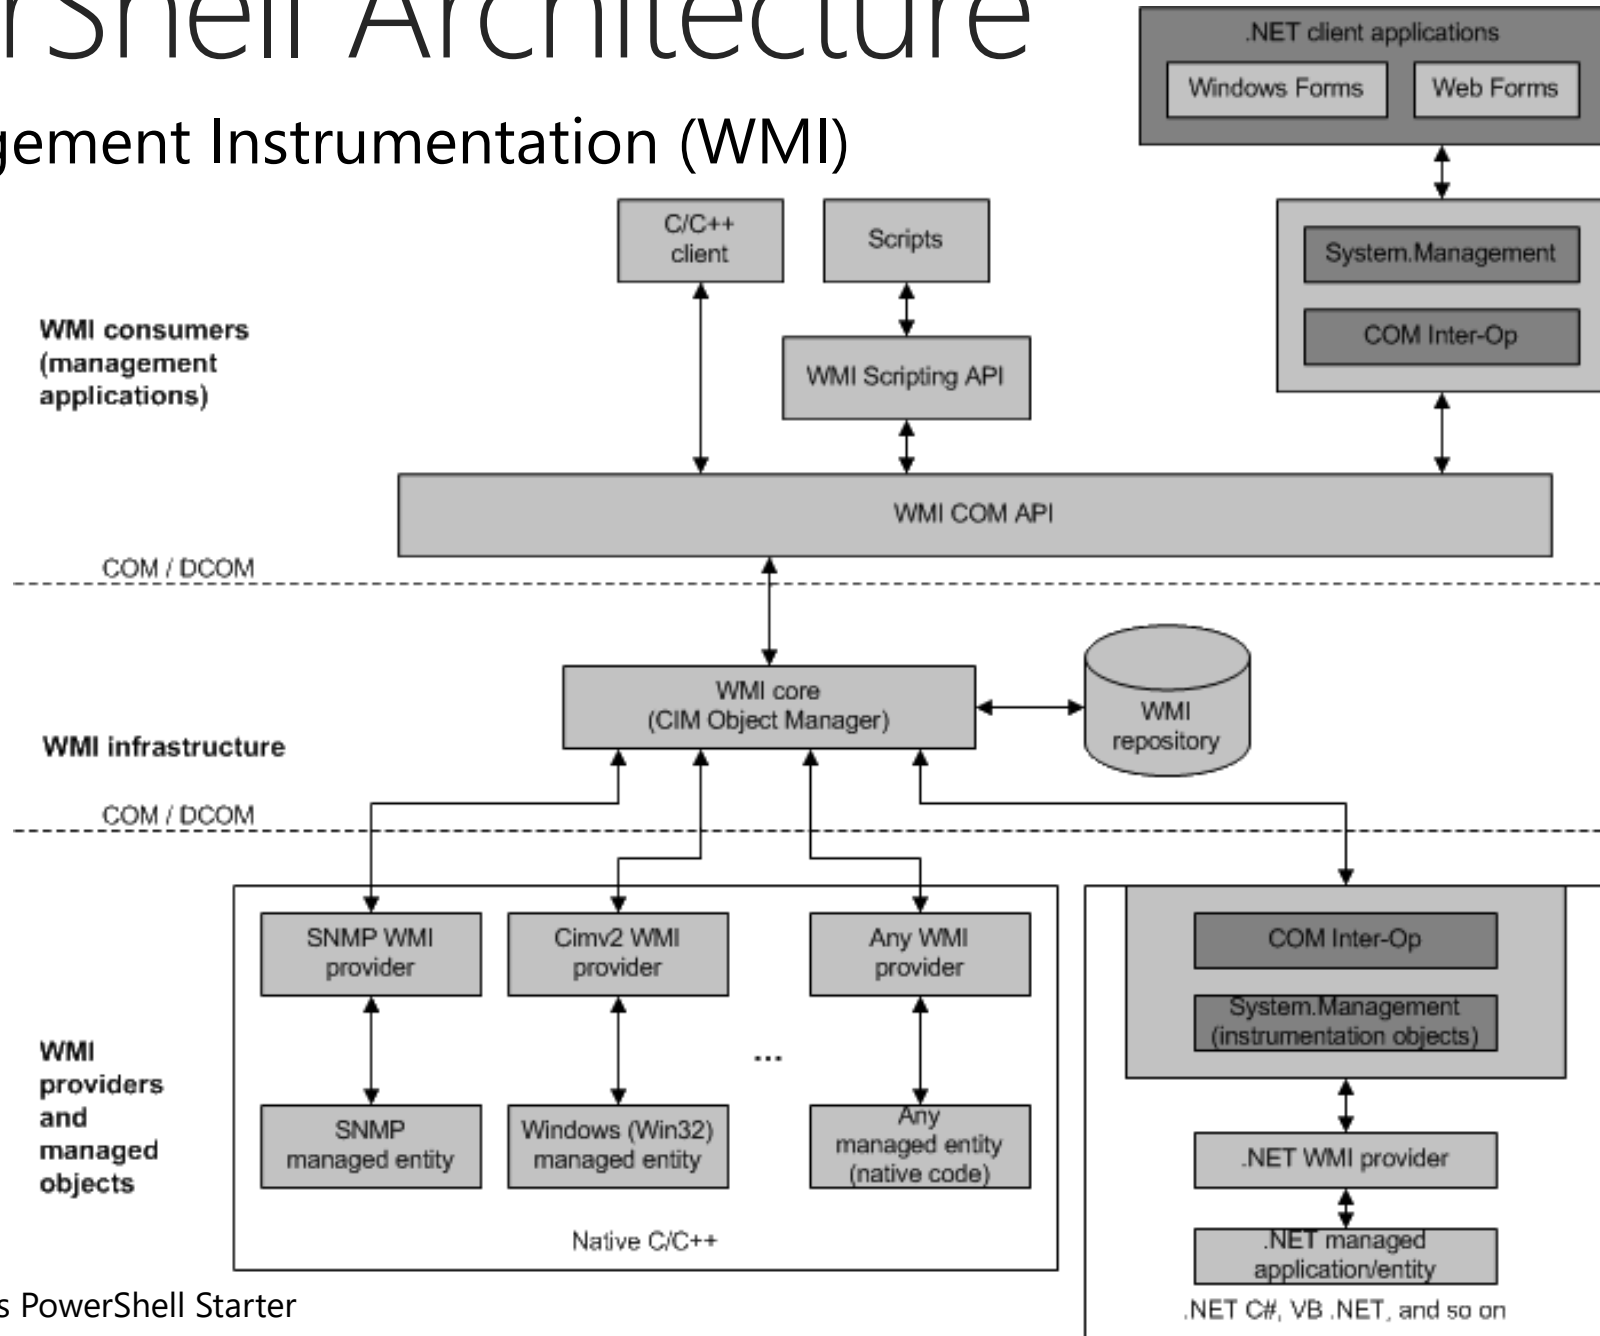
rShell Architecture

gement Instrumentation (WMI)

.NET client applications

Windows Forms

Web Forms

C/C++ client

Scripts

System.Management

COM Inter-Op

WMI consumers (management applications)

WMI Scripting API

WMI COM API

COM / DCOM

WMI core (CIM Object Manager)

WMI repository

WMI infrastructure

COM / DCOM

SNMP WMI provider

Cimv2 WMI provider

Any WMI provider

COM Inter-Op

System.Management (instrumentation objects)

...

WMI providers and managed objects

SNMP managed entity

Windows (Win32) managed entity

Any managed entity (native code)

.NET WMI provider

.NET managed application/entity

Native C/C++

.NET C#, VB .NET, and so on

s PowerShell Starter